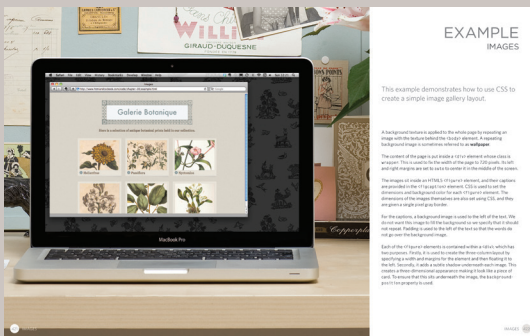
EXAMPLE
IMAGES

This example demonstrates how to use CSS to create a simple image gallery layout.

A background texture is applied to the whole page by repeating an image with the texture behind the <body> element. A repeating background image is sometimes referred to as wallpaper.

The content of the page is put inside a <div> element whose class is wrapper. This is used to fix the width of the page to 720 pixels. Its left and right margins are set to auto to center it in the middle of the screen.

The images sit inside an HTML5 <figure> element, and their captions are provided in the <figcaption> element. CSS is used to set the dimensions and background color for each <figure> element. The dimensions of the images themselves are also set using CSS, and they are given a single pixel gray border.

For the captions, a background image is used to the left of the text. We do not want this image to fill the background so we specify that it should not repeat. Padding is used to the left of the text so that the words do not go over the background image.

Each of the <figure> elements is contained within a <div> which has two purposes. Firstly, it is used to create the three-column layout by specifying a width and margins for the element and then floating it to the left. Secondly, it adds a subtle shadow underneath each image. This creates a three-dimensional appearance making it look like a piece of card. To ensure that this sits underneath the image, the background-position property is used.

Galerie Botanique

GIRAUD-DUQUESNE

MacBook Pro

IMAGES